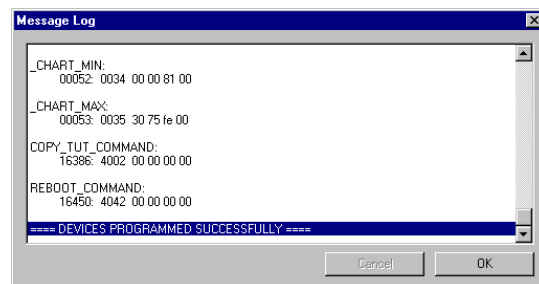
Message Log

_CHART_MIN:
00052: 0034 00 00 81 00

_CHART_MAX:
00053: 0035 30 75 fe 00

COPY_TUT_COMMAND:
16386: 4002 00 00 00 00

REBOOT_COMMAND:
16450: 4042 00 00 00 00

==== DEVICES PROGRAMMED SUCCESSFULLY ====

Cancel

OK